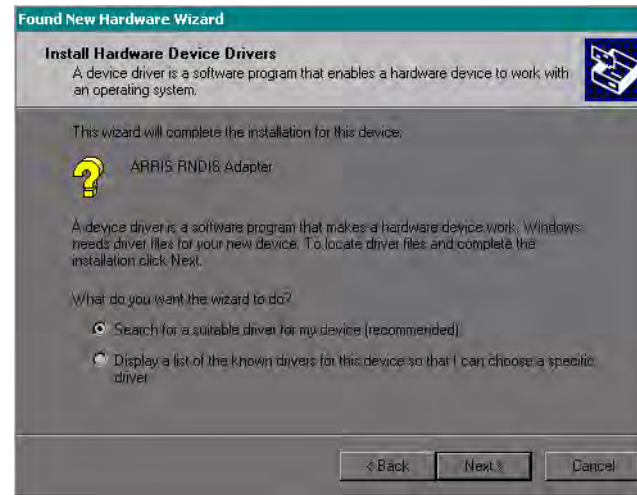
Found New Hardware Wizard

Install Hardware Device Drivers
A device driver is a software program that enables a hardware device to work with an operating system.

This wizard will complete the installation for this device:

ARRIS RNDIS Adapter

A device driver is a software program that makes a hardware device work. Windows needs driver files for your new device. To locate driver files and complete the installation click Next.

What do you want the wizard to do?

Search for a suitable driver for my device (recommended)

Display a list of the known drivers for this device so that I can choose a specific driver

< Back
Next >
Cancel